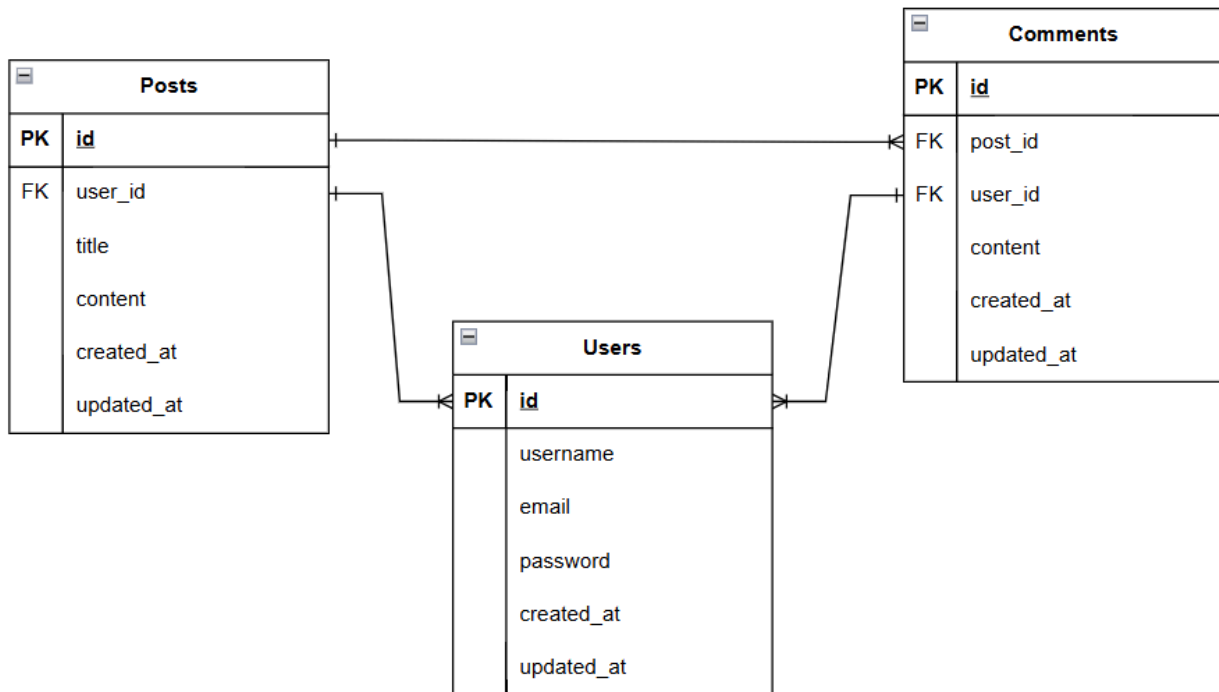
Posts

| PK | id |
|---|---|
| FK | user_id |
| | title |
| | content |
| | created_at |
| | updated_at |

Comments

| PK | id |
|---|---|
| FK | post_id |
| FK | user_id |
| | content |
| | created_at |
| | updated_at |

Users

| PK | id |
|---|---|
| | username |
| | email |
| | password |
| | created_at |
| | updated_at |